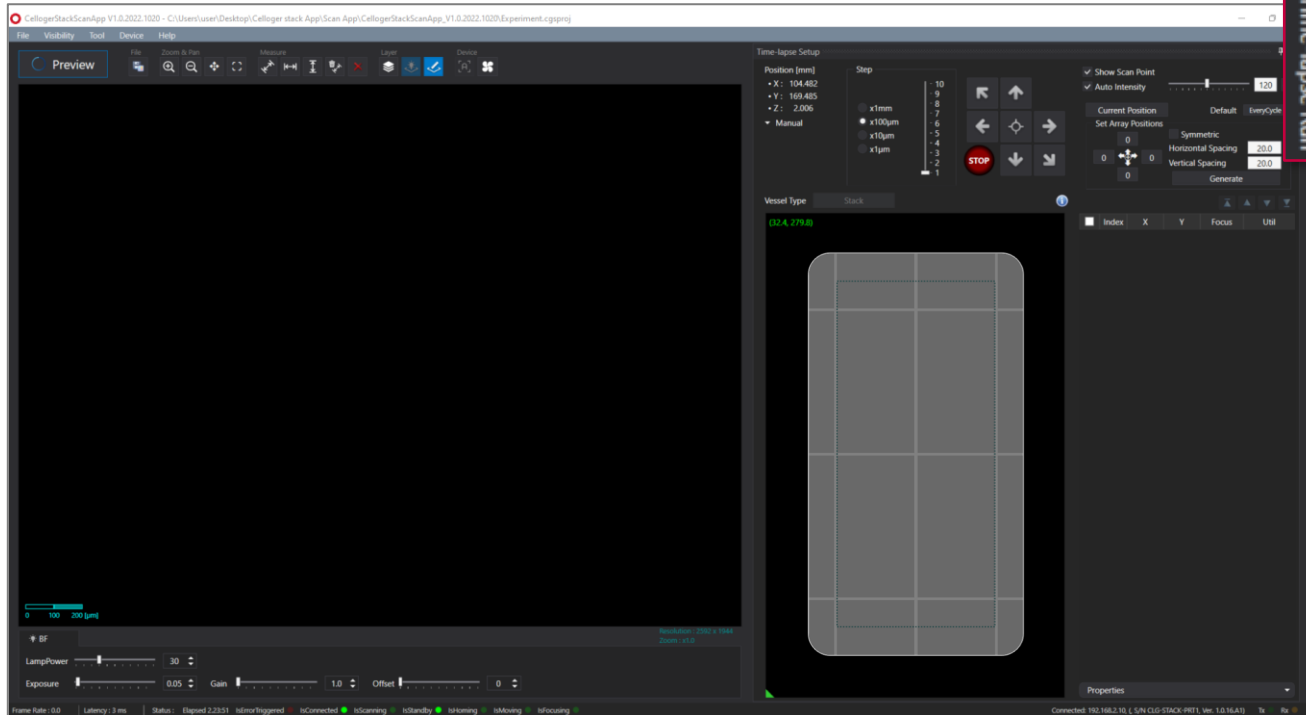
CellogerStackScanApp V1.0.2022.1020 - C:\Users\user\Desktop\Celloger stack App\Scan App\CellogerStackScanApp_V1.0.2022.1020\Experiment.cgsproj

File Visibility Tool Device Help

Preview

File Zoom & Pan Measure Layer Device

Time-lapse Setup

Position [mm]
• X : 104.482
• Y : 169.485
• Z : 2.006
Manual

Step
x1mm
x100μm
x10μm
x1μm

10
9
8
7
6
5
4
3
2
1

STOP

Show Scan Point
Auto Intensity
120

Current Position
Default EveryCycle
Set Array Positions
0
0 0
0
Symmetric
Horizontal Spacing 20.0
Vertical Spacing 20.0
Generate

Vessel Type Stack

(32.4, 279.8)

Index X Y Focus Util

Properties

0 100 200 [μm]

Resolution : 2592 x 1944
Zoom : x1.0

BF

LampPower 30

Exposure 0.05 Gain 1.0 Offset 0

Frame Rate : 0.0 | Latency : 3 ms | Status : Elapsed 2.23:51 IsErrorTriggered IsConnected IsScanning IsStandby IsHoming IsMoving IsFocusing

Connected: 192.168.2.10, ( S/N CLG-STACK-PRT1, Ver. 1.0.16.A1) Tx Rx

Time-lapse Run